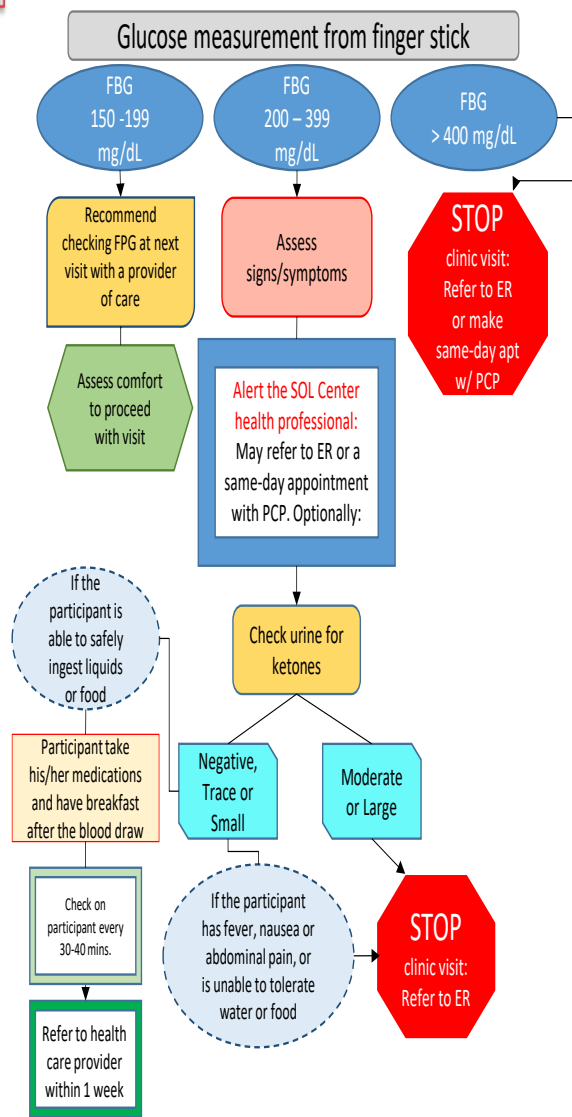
Glucose measurement from finger stick

FBG 150 -199 mg/dL

FBG 200 – 399 mg/dL

FBG > 400 mg/dL

Recommend checking FPG at next visit with a provider of care

Assess signs/symptoms

STOP clinic visit: Refer to ER or make same-day apt w/ PCP

Assess comfort to proceed with visit

Alert the SOL Center health professional: May refer to ER or a same-day appointment with PCP. Optionally:

If the participant is able to safely ingest liquids or food

Check urine for ketones

Participant take his/her medications and have breakfast after the blood draw

Negative, Trace or Small

Moderate or Large

Check on participant every 30-40 mins.

If the participant has fever, nausea or abdominal pain, or is unable to tolerate water or food

STOP clinic visit: Refer to ER

Refer to health care provider within 1 week